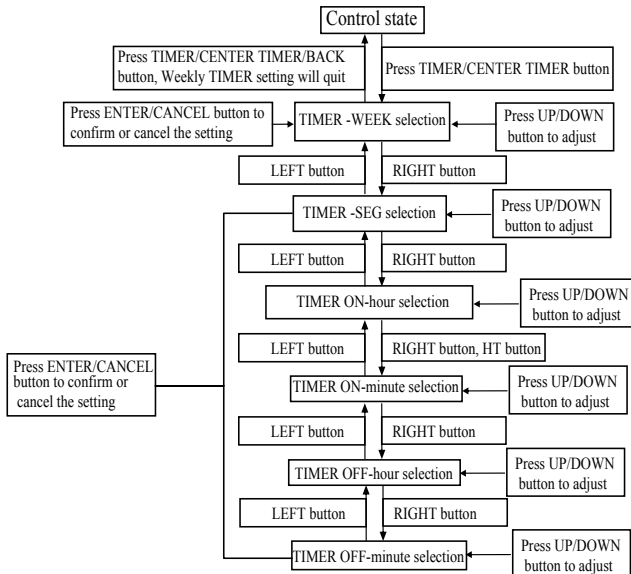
Control state

Press TIMER/CENTER TIMER/BACK button, Weekly TIMER setting will quit

Press TIMER/CENTER TIMER button

Press ENTER/CANCEL button to confirm or cancel the setting

TIMER -WEEK selection

Press UP/DOWN button to adjust

LEFT button

RIGHT button

TIMER -SEG selection

Press UP/DOWN button to adjust

LEFT button

RIGHT button

TIMER ON-hour selection

Press UP/DOWN button to adjust

Press ENTER/CANCEL button to confirm or cancel the setting

LEFT button

RIGHT button, HT button

TIMER ON-minute selection

Press UP/DOWN button to adjust

LEFT button

RIGHT button

TIMER OFF-hour selection

Press UP/DOWN button to adjust

LEFT button

RIGHT button

TIMER OFF-minute selection

Press UP/DOWN button to adjust